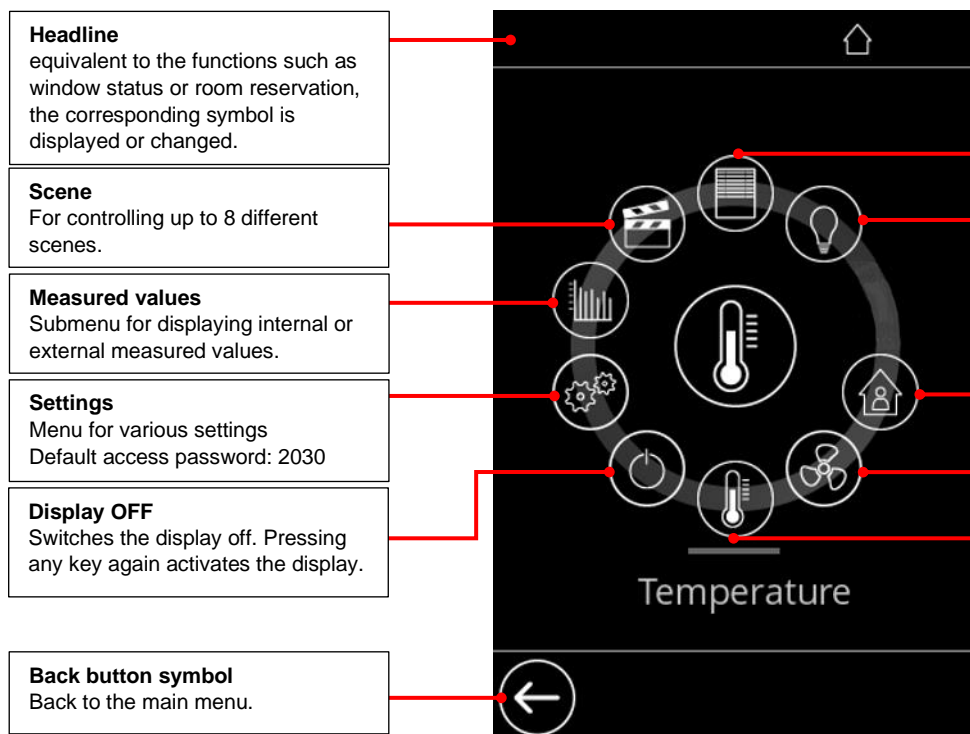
**Headline**
equivalent to the functions such as window status or room reservation, the corresponding symbol is displayed or changed.

**Scene**
For controlling up to 8 different scenes.

**Measured values**
Submenu for displaying internal or external measured values.

**Settings**
Menu for various settings
Default access password: 2030

**Display OFF**
Switches the display off. Pressing any key again activates the display.

**Back button symbol**
Back to the main menu.

Temperature